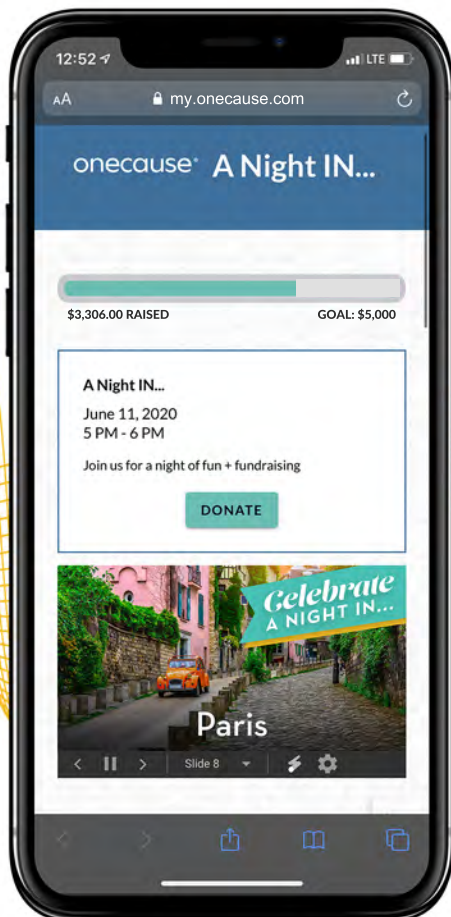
12:52
LTE
AA my.onecause.com

onecause A Night IN...

$3,306.00 RAISED GOAL: $5,000

A Night IN...
June 11, 2020
5 PM - 6 PM
Join us for a night of fun + fundraising

DONATE

Celebrate
A NIGHT IN...

Paris

Slide 8